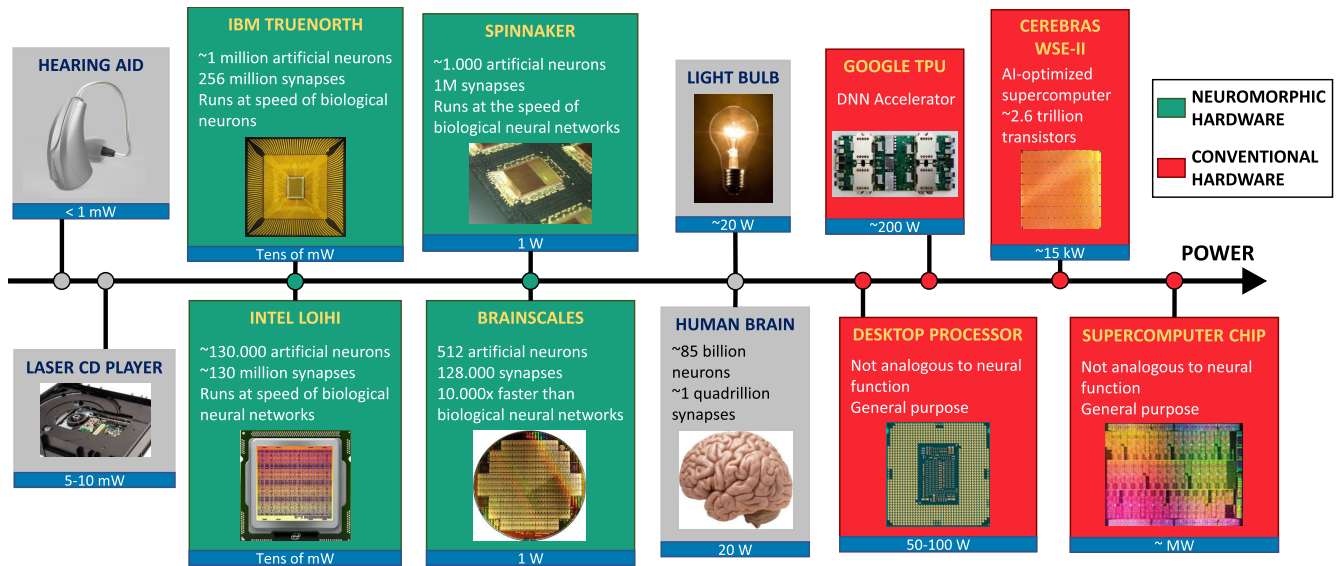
HEARING AID

< 1 mW

IBM TRUENORTH

~1 million artificial neurons
256 million synapses
Runs at speed of biological neurons

Tens of mW

SPINNAKER

~1.000 artificial neurons
1M synapses
Runs at the speed of biological neural networks

1 W

LIGHT BULB

~20 W

GOOGLE TPU

DNN Accelerator

~200 W

CEREBRAS WSE-II

AI-optimized supercomputer
~2.6 trillion transistors

~15 kW

NEUROMORPHIC HARDWARE

CONVENTIONAL HARDWARE

POWER

LASER CD PLAYER

5-10 mW

INTEL LOIHI

~130.000 artificial neurons
~130 million synapses
Runs at speed of biological neural networks

Tens of mW

BRAINSCALES

512 artificial neurons
128.000 synapses
10.000x faster than biological neural networks

1 W

HUMAN BRAIN

~85 billion neurons
~1 quadrillion synapses

20 W

DESKTOP PROCESSOR

Not analogous to neural function
General purpose

50-100 W

SUPERCOMPUTER CHIP

Not analogous to neural function
General purpose

~ MW